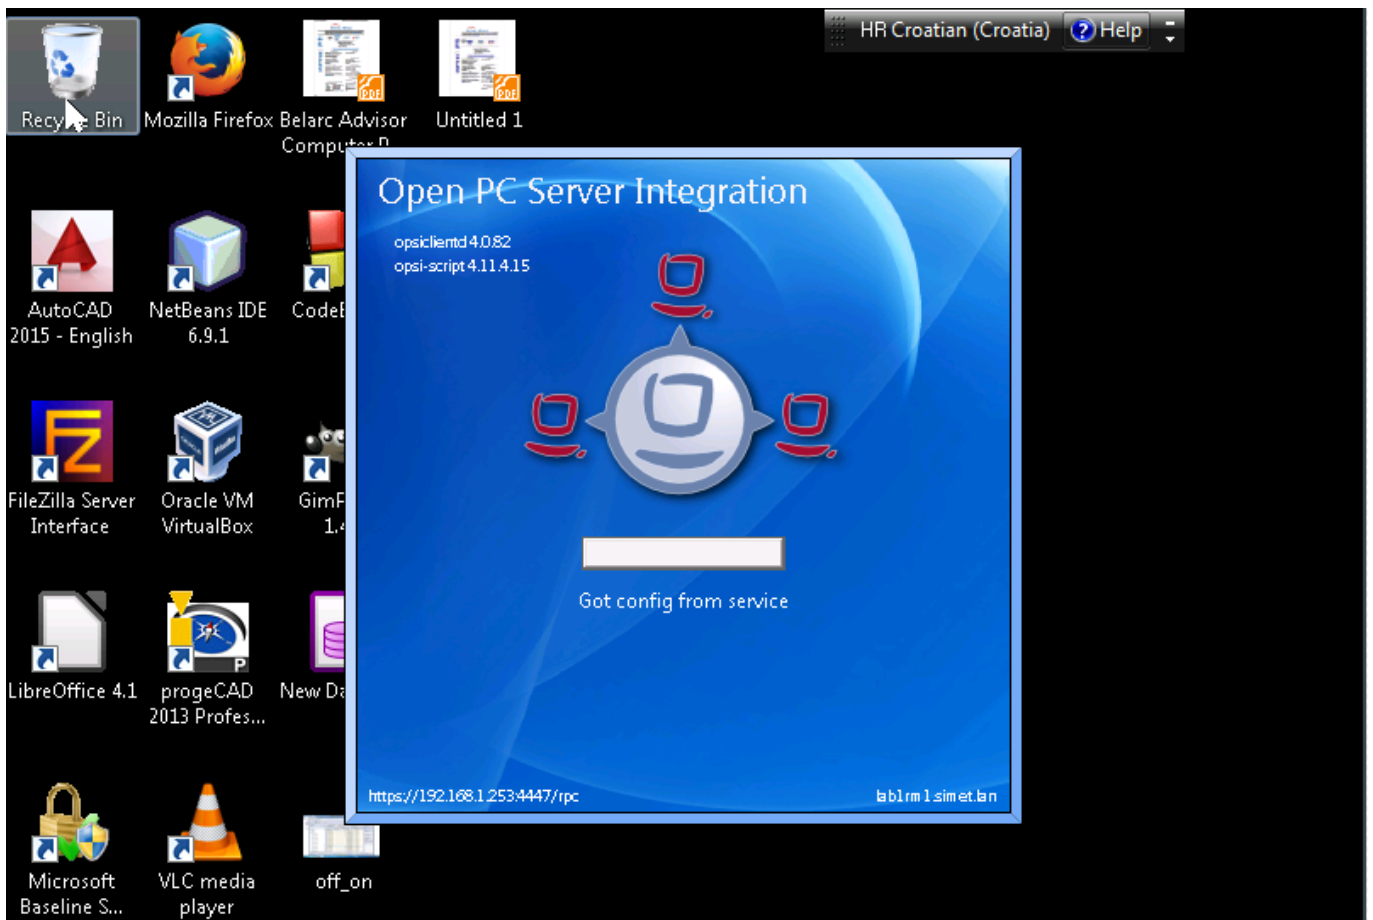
Recy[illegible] Bin

Mozilla Firefox

Belarc Advisor Computer P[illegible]

Untitled 1

HR Croatian (Croatia)

Help

AutoCAD 2015 - English

NetBeans IDE 6.9.1

Code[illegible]

FileZilla Server Interface

Oracle VM VirtualBox

GimP 1.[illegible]

LibreOffice 4.1

progeCAD 2013 Profes...

New D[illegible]

Microsoft Baseline S...

VLC media player

off_on

Open PC Server Integration

opsiclientd 4.0.82
opsi-script 4.11.4.15

Got config from service

https://192.168.1.253:4447/rpc

lablrm1.simet.lan